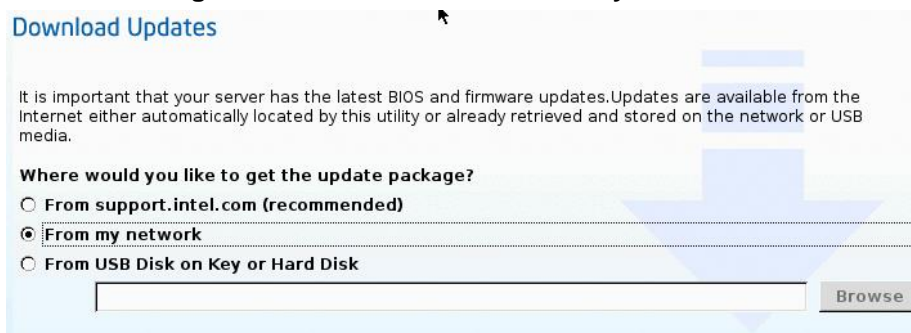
Download Updates

It is important that your server has the latest BIOS and firmware updates.Updates are available from the Internet either automatically located by this utility or already retrieved and stored on the network or USB media.

Where would you like to get the update package?

From support.intel.com (recommended)

From my network

From USB Disk on Key or Hard Disk

Browse